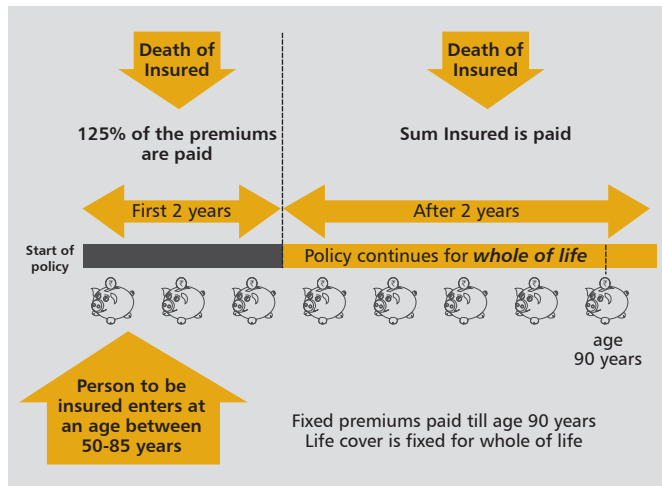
Death of Insured

125% of the premiums are paid

Death of Insured

Sum Insured is paid

First 2 years

After 2 years

Start of policy

Policy continues for *whole of life*

age 90 years

Person to be insured enters at an age between 50-85 years

Fixed premiums paid till age 90 years
Life cover is fixed for whole of life